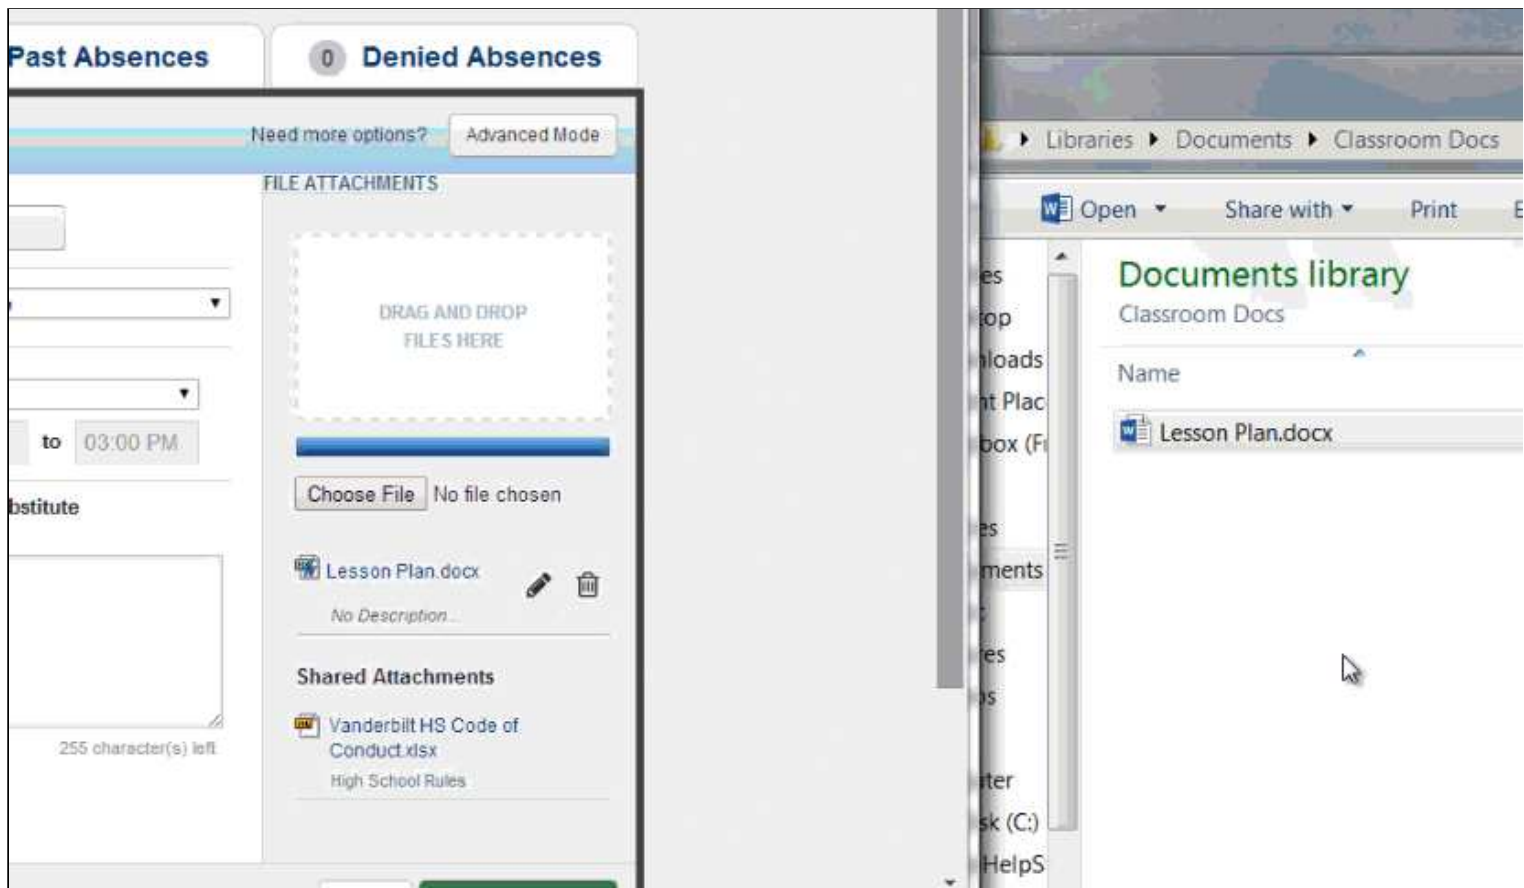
Past Absences

0 Denied Absences

Need more options? Advanced Mode

FILE ATTACHMENTS

DRAG AND DROP FILES HERE

to 03:00 PM

bstitute

Choose File No file chosen

Lesson Plan.docx

No Description...

Shared Attachments

Vanderbilt HS Code of Conduct.xlsx

High School Rules

255 character(s) left

Libraries ▸ Documents ▸ Classroom Docs

Open ▾ Share with ▾ Print E

es

op

loads

nt Plac

box (F

es

ments

es

s

ter

k (C:)

HelpS

Documents library

Classroom Docs

Name

Lesson Plan.docx